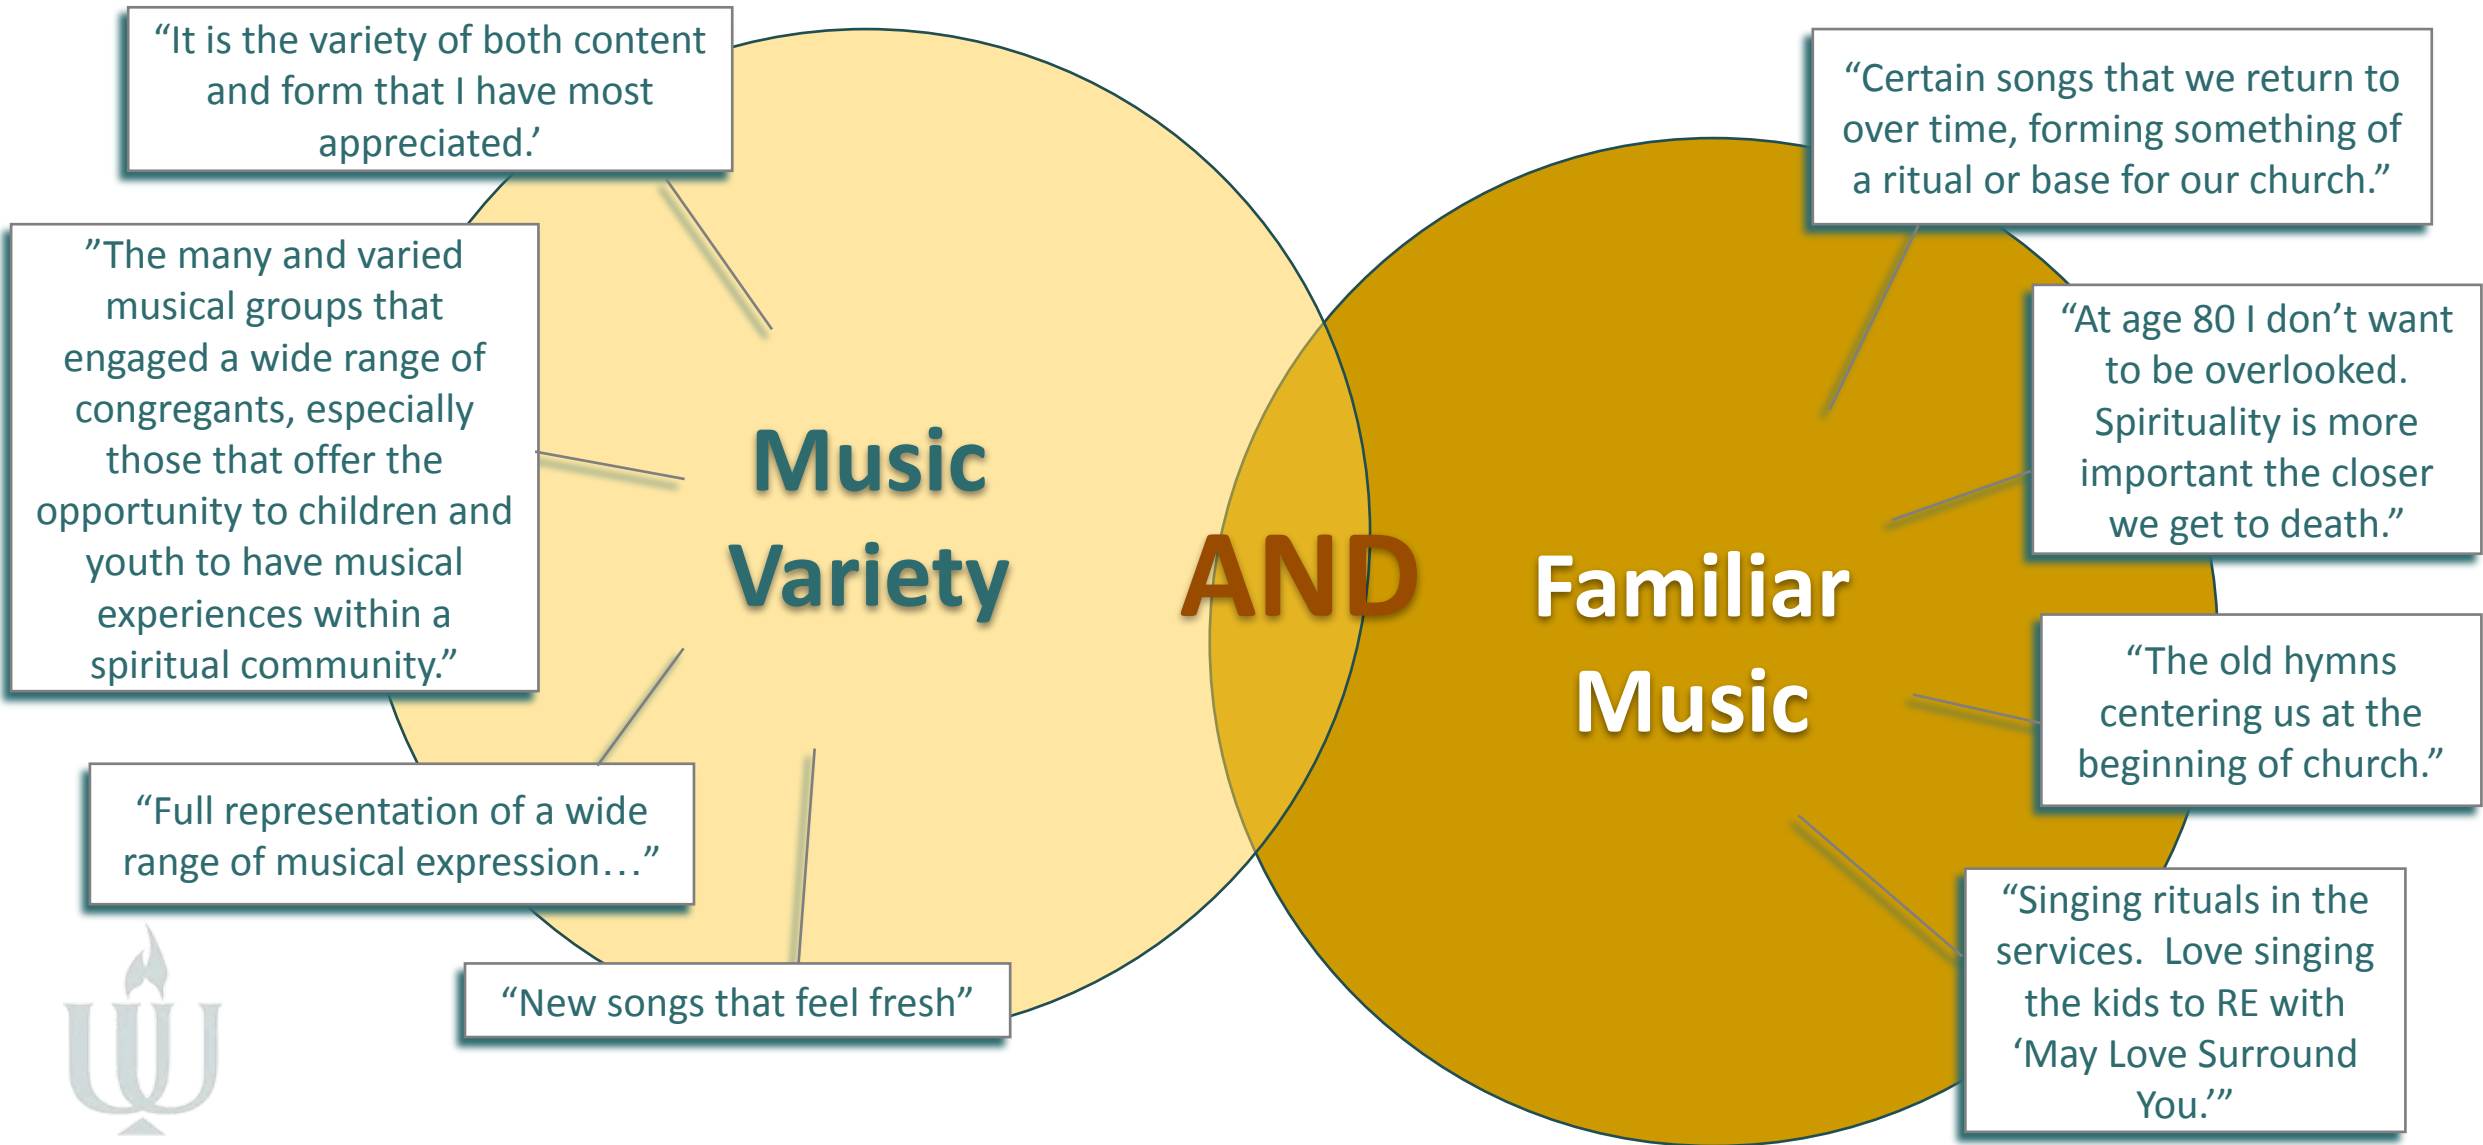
“It is the variety of both content and form that I have most appreciated.’

”The many and varied musical groups that engaged a wide range of congregants, especially those that offer the opportunity to children and youth to have musical experiences within a spiritual community.”

“Full representation of a wide range of musical expression…”

“New songs that feel fresh”

Music Variety

AND

Familiar Music

“Certain songs that we return to over time, forming something of a ritual or base for our church.”

“At age 80 I don’t want to be overlooked. Spirituality is more important the closer we get to death.”

“The old hymns centering us at the beginning of church.”

“Singing rituals in the services. Love singing the kids to RE with ‘May Love Surround You.’”